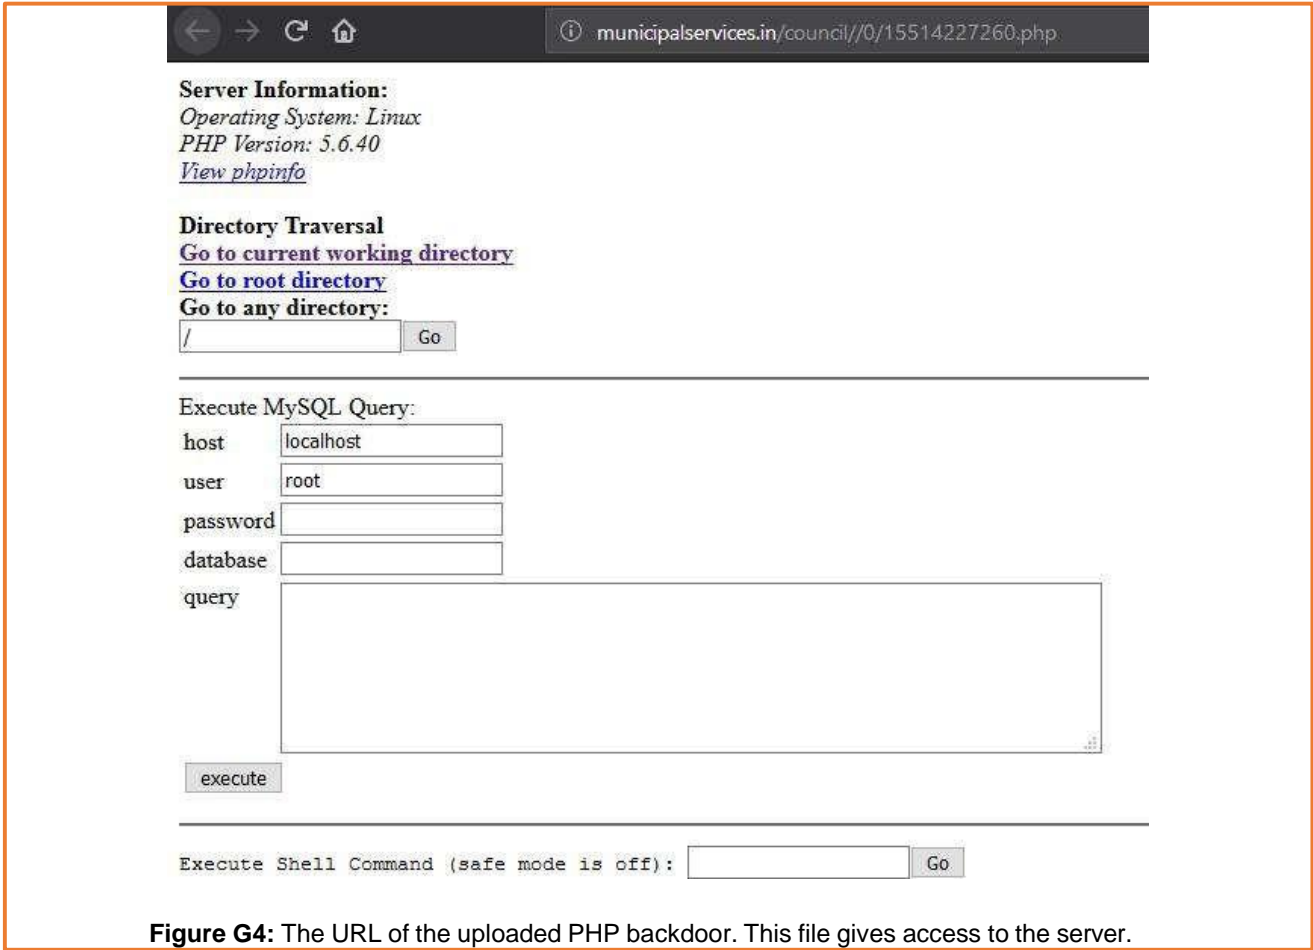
municipalservices.in/council//0/15514227260.php

**Server Information:**
*Operating System: Linux*
*PHP Version: 5.6.40*
*View phpinfo*

**Directory Traversal**
**Go to current working directory**
**Go to root directory**
**Go to any directory:**
/ Go

Execute MySQL Query:

| | |
|---|---|
| host | localhost |
| user | root |
| password | |
| database | |
| query | |

execute

Execute Shell Command (safe mode is off): Go

**Figure G4:** The URL of the uploaded PHP backdoor. This file gives access to the server.